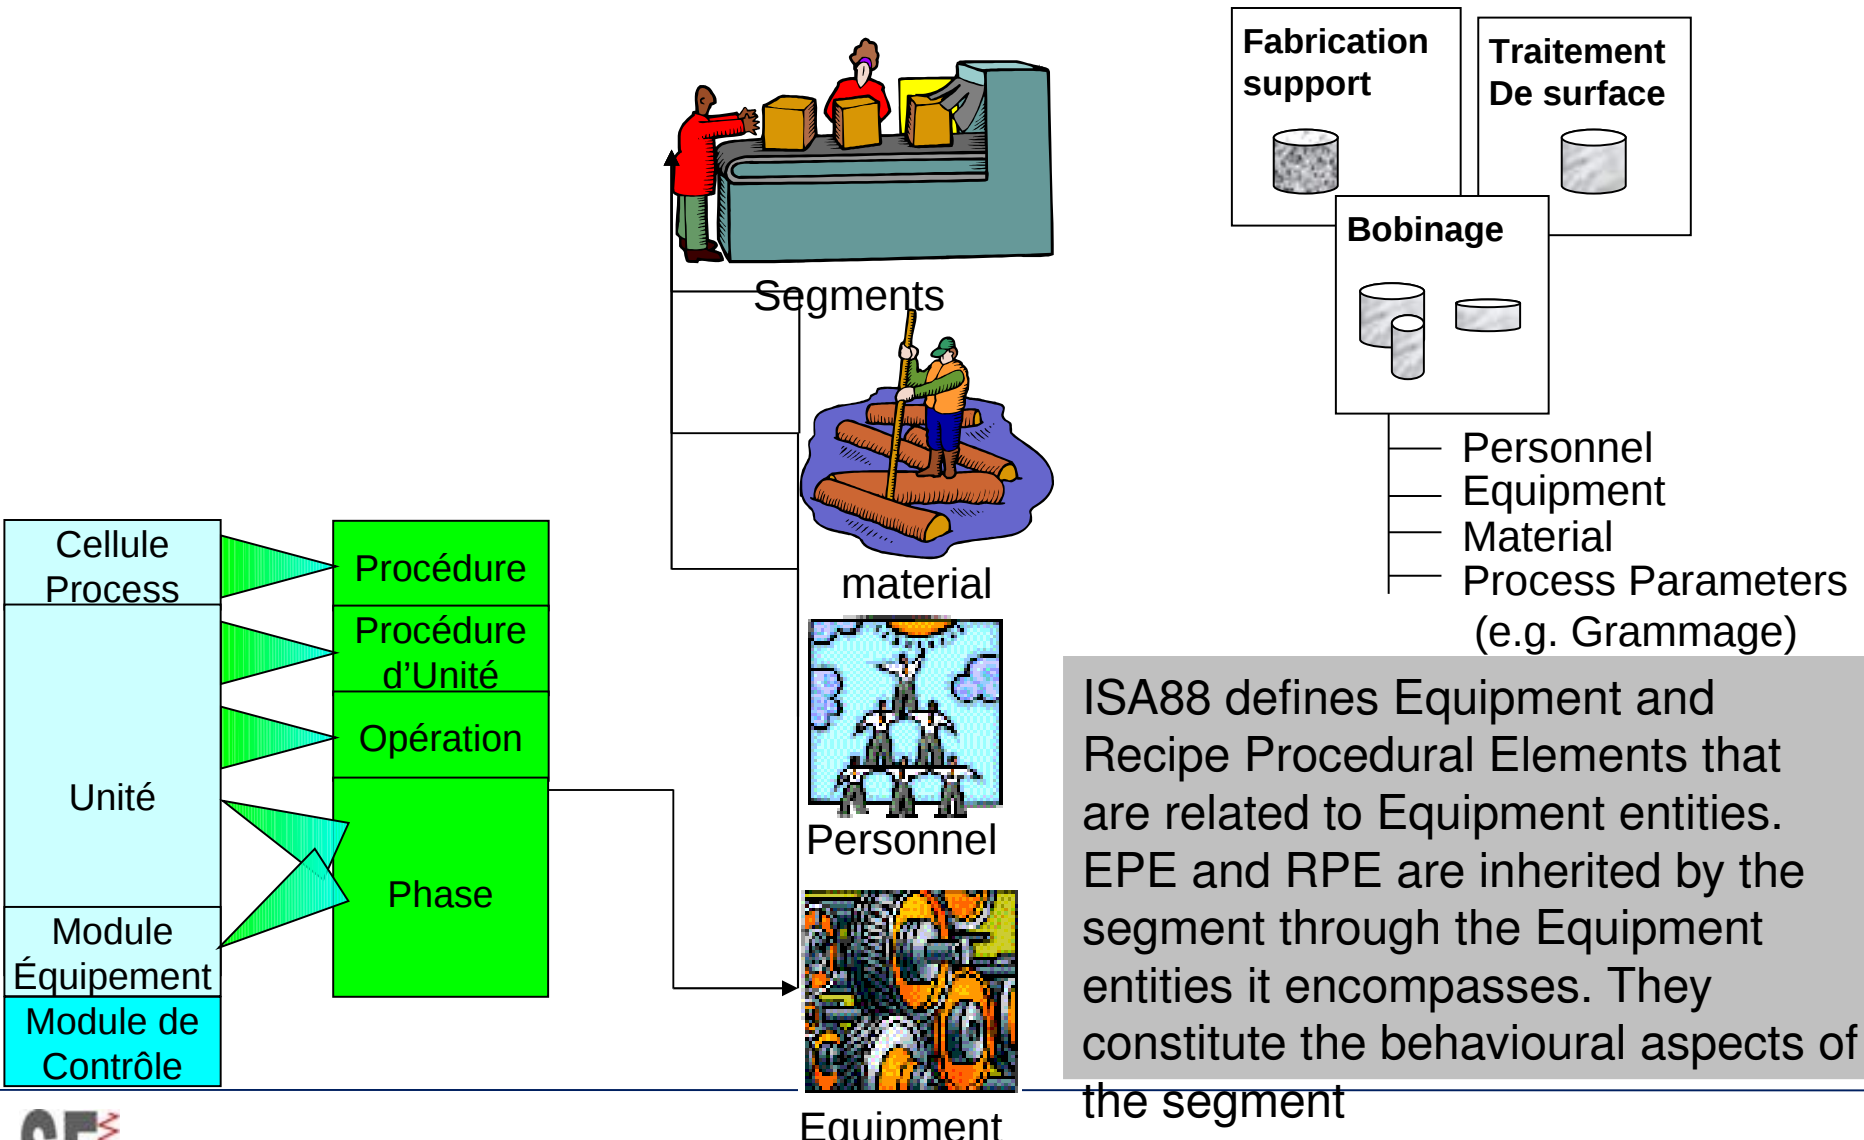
Fabrication support

Traitement De surface

Bobinage

Personnel
Equipment
Material
Process Parameters
(e.g. Grammage)

Segments

material

Personnel

Equipment

Cellule Process

Unité

Module Équipement

Module de Contrôle

Procédure

Procédure d'Unité

Opération

Phase

ISA88 defines Equipment and Recipe Procedural Elements that are related to Equipment entities. EPE and RPE are inherited by the segment through the Equipment entities it encompasses. They constitute the behavioural aspects of the segment